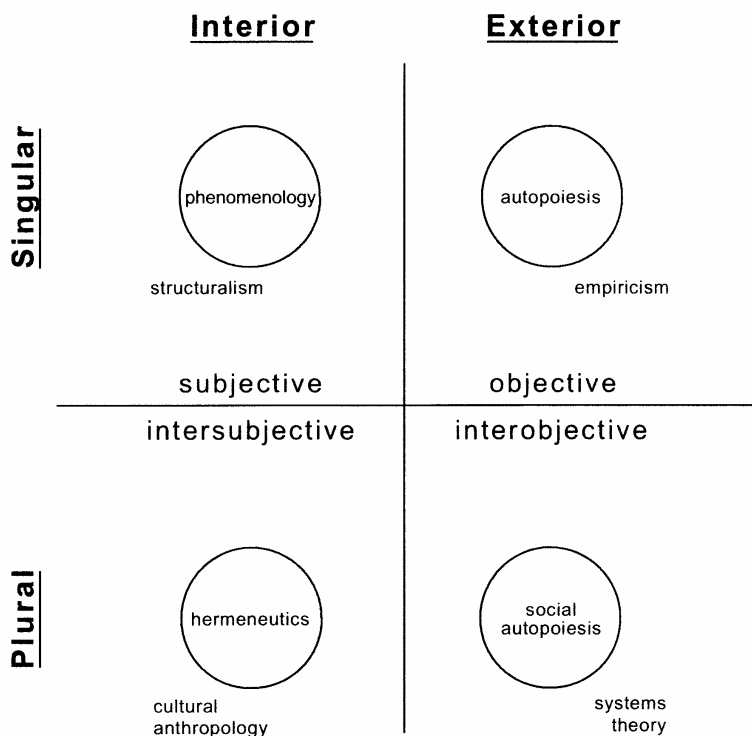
Interior

Exterior

Singular

phenomenology

structuralism

autopoiesis

empiricism

subjective

objective

intersubjective

interobjective

Plural

hermeneutics

cultural anthropology

social autopoiesis

systems theory